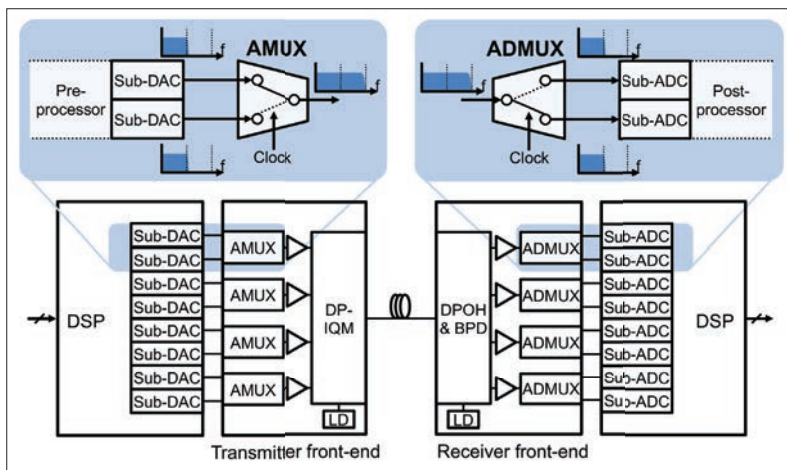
AMUX

f

f

Pre-processor

Sub-DAC

Sub-DAC

f

Clock

ADMUX

f

f

Sub-ADC

Sub-ADC

Post-processor

f

Clock

DSP

Sub-DAC
Sub-DAC
Sub-DAC
Sub-DAC
Sub-DAC
Sub-DAC
Sub-DAC
Sub-DAC

AMUX
AMUX
AMUX
AMUX

DP-IQM

LD

Transmitter front-end

DPOH & BPD

LD

ADMUX
ADMUX
ADMUX
ADMUX

Sub-ADC
Sub-ADC
Sub-ADC
Sub-ADC
Sub-ADC
Sub-ADC
Sub-ADC
Sub-ADC

DSP

Receiver front-end